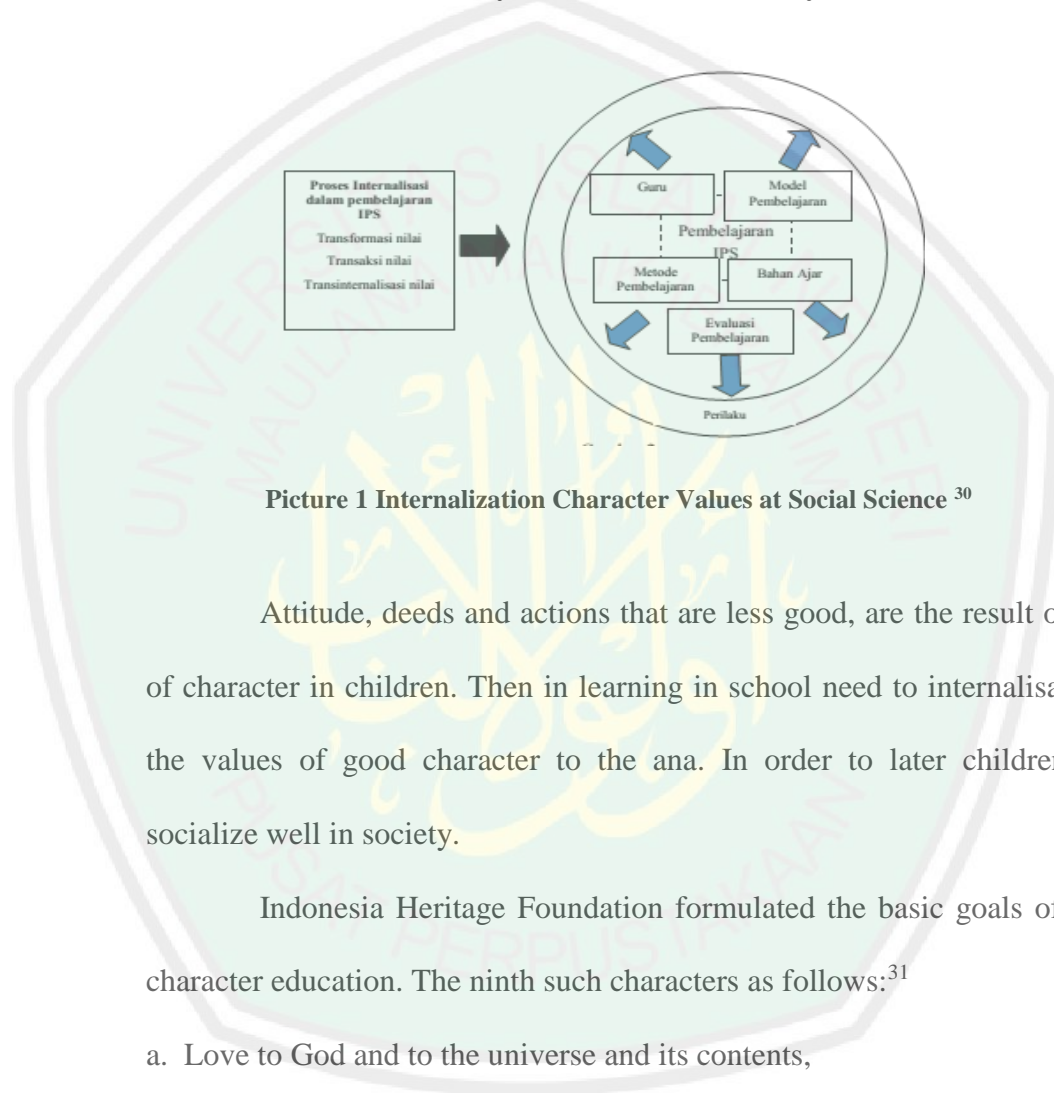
Proses Internalisasi dalam pembelajaran IPS

Transformasi nilai

Transaksi nilai

Transinternalisasi nilai

Guru

Model Pembelajaran

Pembelajaran IPS

Metode Pembelajaran

Bahan Ajar

Evaluasi Pembelajaran

Perilaku

**Picture 1 Internalization Character Values at Social Science $^{30}$**

Attitude, deeds and actions that are less good, are the result o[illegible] of character in children. Then in learning in school need to internalisa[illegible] the values of good character to the ana. In order to later childre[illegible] socialize well in society.

Indonesia Heritage Foundation formulated the basic goals o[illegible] character education. The ninth such characters as follows:$^{31}$

a. Love to God and to the universe and its contents,